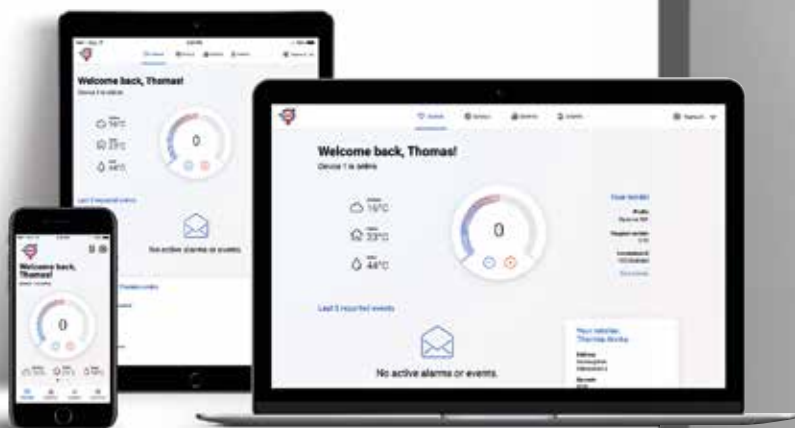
Welcome back, Thomas!

Device 1 is online

16°C

23°C

48°C

0

Last 5 reported events

No active alarms or events.

Welcome back, Thomas!

0

No active alarms or events.

Welcome back, Thomas!

0

Last 5 reported events

No active alarms or events.

Your installer: Thermia Works